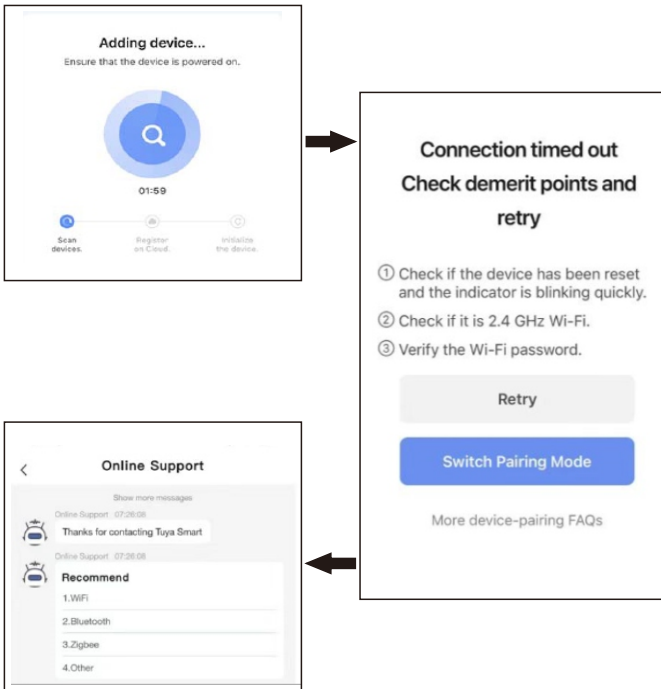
Adding device...

Ensure that the device is powered on.

01:59

Scan devices.

Register on Cloud.

Initialize the device.

Connection timed out Check demerit points and retry

① Check if the device has been reset and the indicator is blinking quickly.

② Check if it is 2.4 GHz Wi-Fi.

③ Verify the Wi-Fi password.

Retry

Switch Pairing Mode

More device-pairing FAQs

<

Online Support

Show more messages

Online Support 07:26:08

Thanks for contacting Tuya Smart

Online Support 07:26:08

Recommend

1.WiFi

2.Bluetooth

3.Zigbee

4.Other